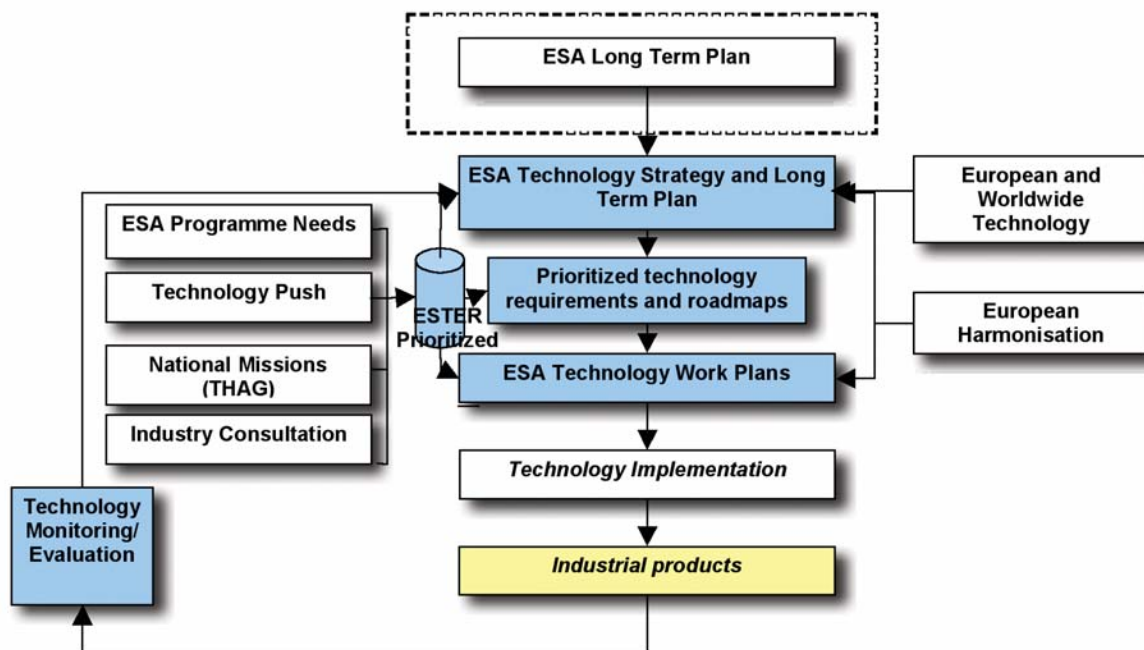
ESA Long Term Plan

ESA Technology Strategy and Long Term Plan

European and Worldwide Technology

ESA Programme Needs

Technology Push

ESTER Prioritized

Prioritized technology requirements and roadmaps

European Harmonisation

National Missions (THAG)

ESA Technology Work Plans

Industry Consultation

Technology Implementation

Technology Monitoring/ Evaluation

Industrial products